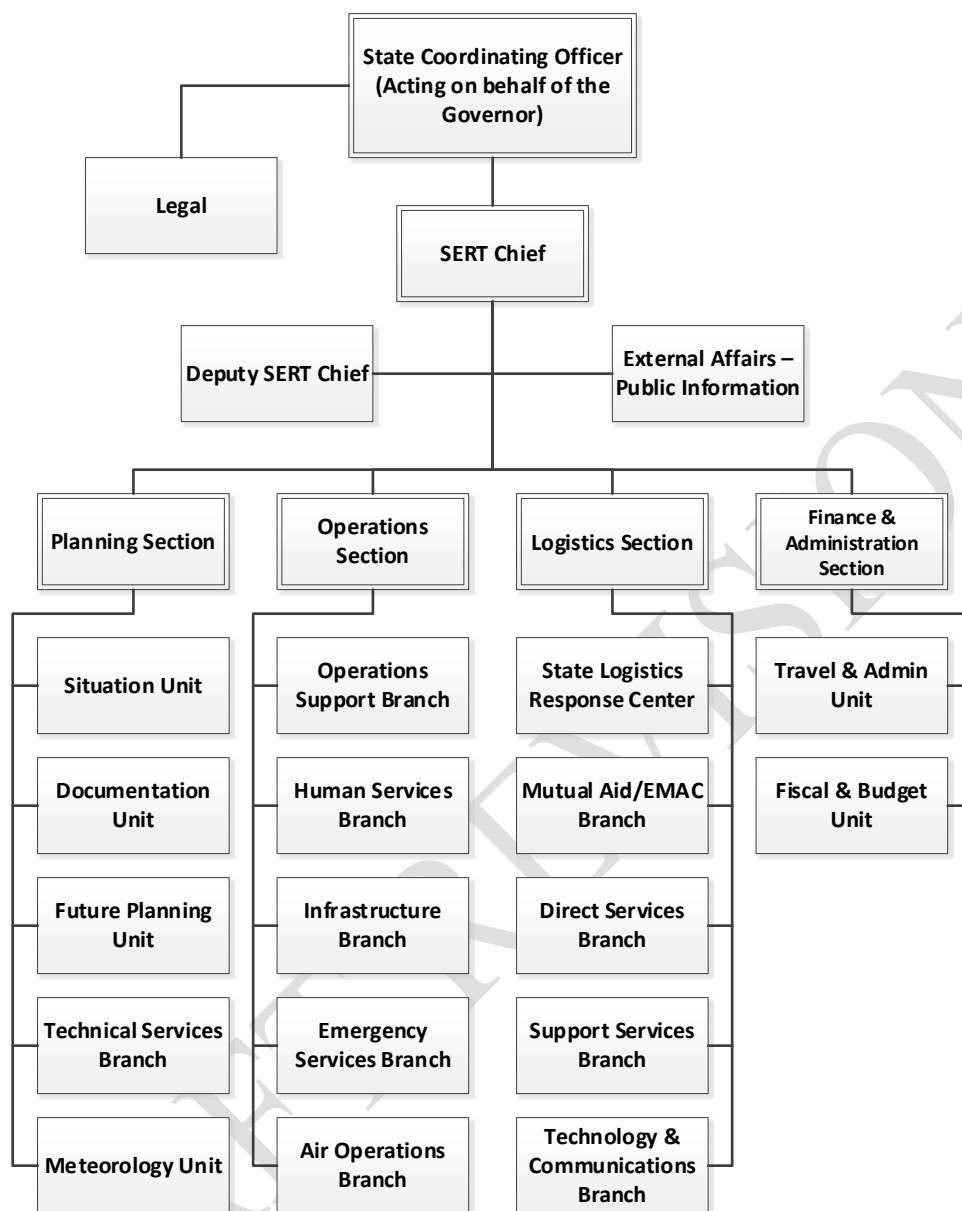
State Coordinating Officer (Acting on behalf of the Governor)

Legal

SERT Chief

Deputy SERT Chief

External Affairs – Public Information

Planning Section

Situation Unit

Documentation Unit

Future Planning Unit

Technical Services Branch

Meteorology Unit

Operations Section

Operations Support Branch

Human Services Branch

Infrastructure Branch

Emergency Services Branch

Air Operations Branch

Logistics Section

State Logistics Response Center

Mutual Aid/EMAC Branch

Direct Services Branch

Support Services Branch

Technology & Communications Branch

Finance & Administration Section

Travel & Admin Unit

Fiscal & Budget Unit